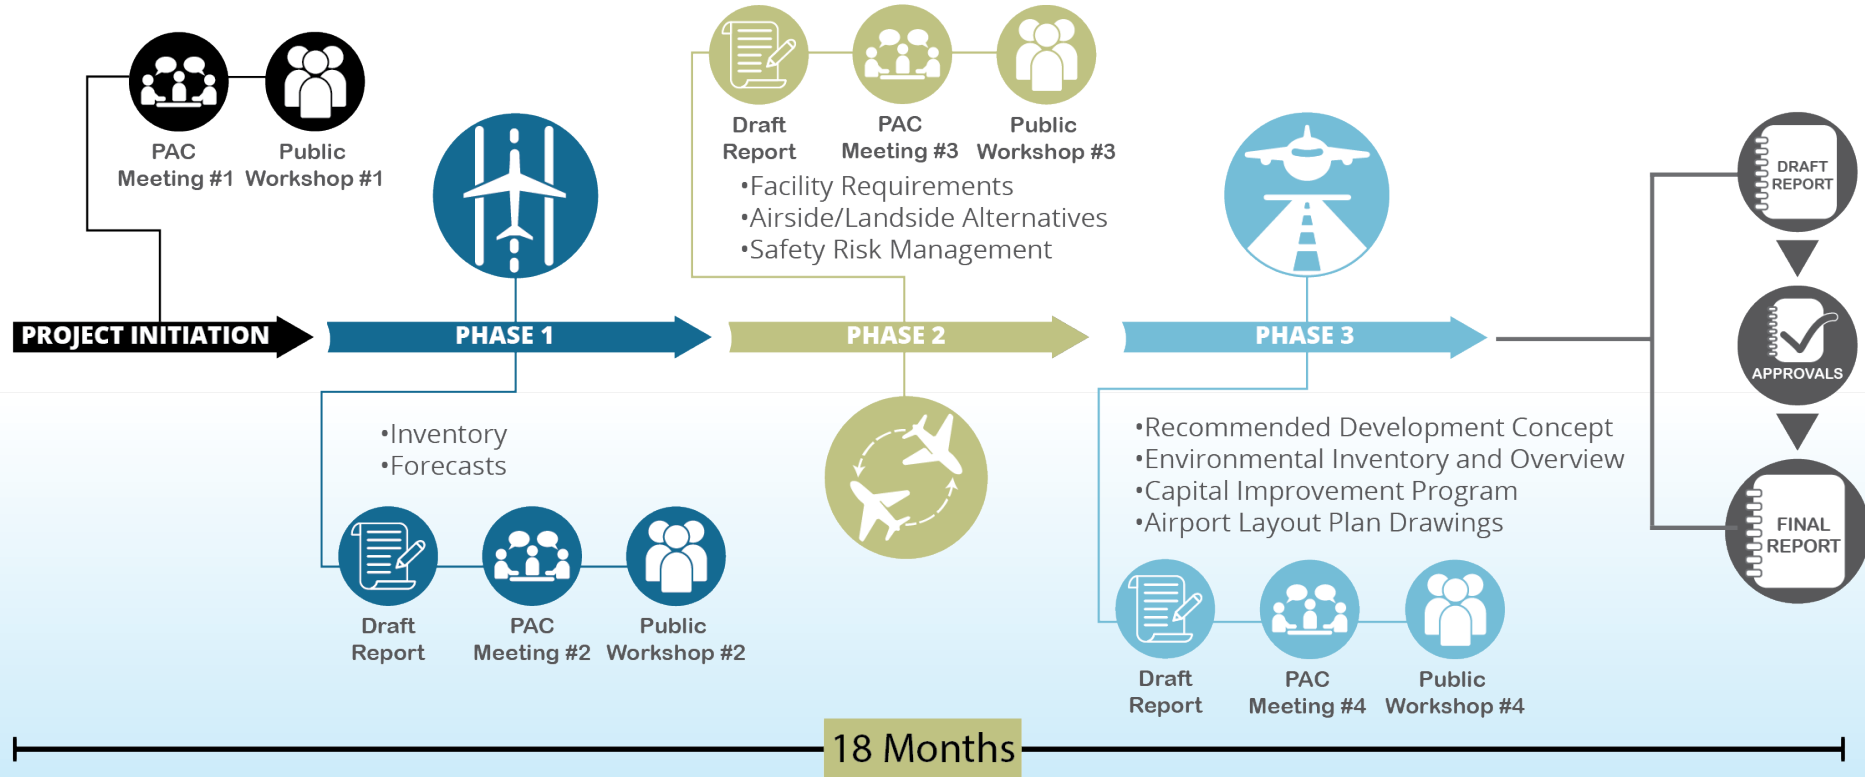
PAC Meeting #1

Public Workshop #1

PROJECT INITIATION

PHASE 1

•Inventory
•Forecasts

Draft Report

PAC Meeting #2

Public Workshop #2

Draft Report

PAC Meeting #3

Public Workshop #3

•Facility Requirements
•Airside/Landside Alternatives
•Safety Risk Management

PHASE 2

PHASE 3

•Recommended Development Concept
•Environmental Inventory and Overview
•Capital Improvement Program
•Airport Layout Plan Drawings

Draft Report

PAC Meeting #4

Public Workshop #4

DRAFT REPORT

APPROVALS

FINAL REPORT

18 Months